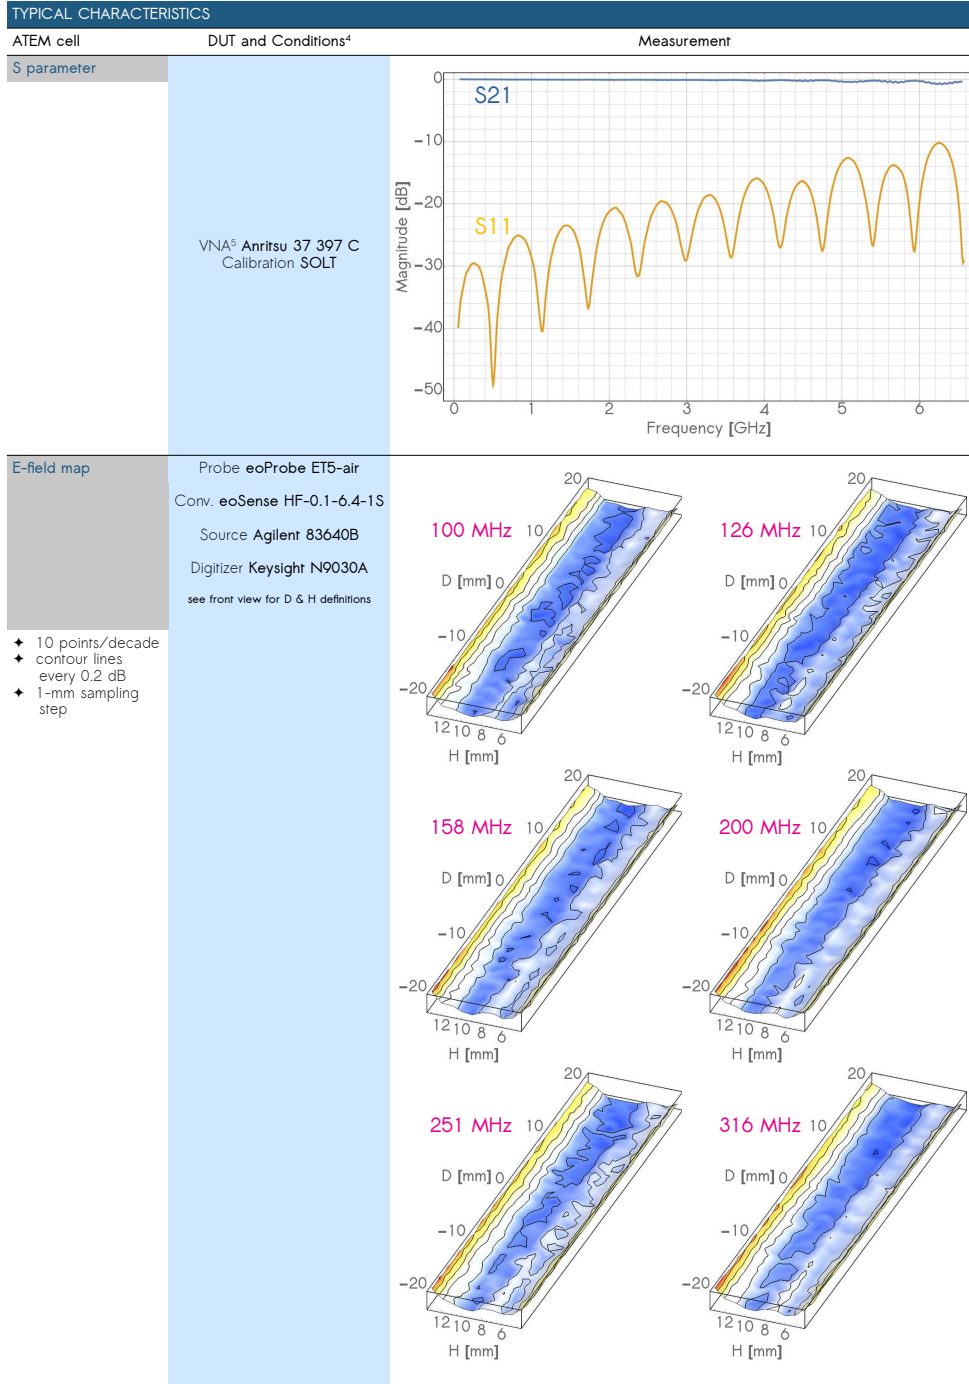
TYPICAL CHARACTERISTICS

| ATEM cell | DUT and Conditions$^4$ | Measurement |
|---|---|---|
| S parameter | VNA$^5$ Anritsu 37 397 C Calibration SOLT | |
| E-field map | Probe eoProbe ET5-air Conv. eoSense HF-0.1-6.4-1S Source Agilent 83640B Digitizer Keysight N9030A see front view for D & H definitions | |

S21
S11
0
−10
−20
−30
−40
−50
Magnitude [dB]
0 1 2 3 4 5 6
Frequency [GHz]

✦ 10 points/decade
✦ contour lines every 0.2 dB
✦ 1-mm sampling step

100 MHz
20
10
D [mm] 0
−10
−20
12 10 8 6
H [mm]

126 MHz
20
10
D [mm] 0
−10
−20
12 10 8 6
H [mm]

158 MHz
20
10
D [mm] 0
−10
−20
12 10 8 6
H [mm]

200 MHz
20
10
D [mm] 0
−10
−20
12 10 8 6
H [mm]

251 MHz
20
10
D [mm] 0
−10
−20
12 10 8 6
H [mm]

316 MHz
20
10
D [mm] 0
−10
−20
12 10 8 6
H [mm]